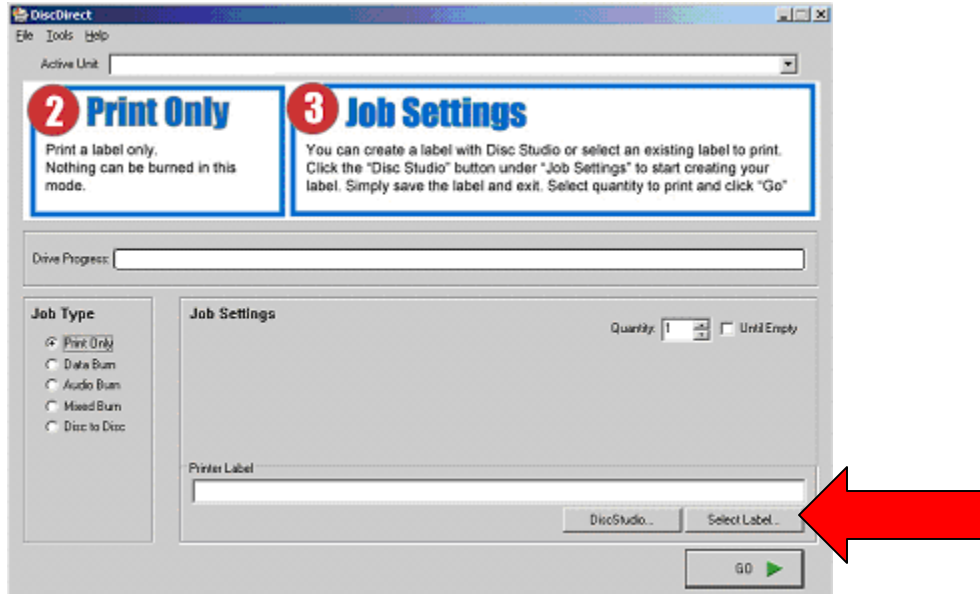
DiscDirect

File Tools Help

Active Unit

2 Print Only

Print a label only.
Nothing can be burned in this mode.

3 Job Settings

You can create a label with Disc Studio or select an existing label to print. Click the "Disc Studio" button under "Job Settings" to start creating your label. Simply save the label and exit. Select quantity to print and click "Go"

Drive Progress:

Job Type

Print Only
Data Burn
Audio Burn
Mixed Burn
Disc to Disc

Job Settings

Quantity: 1
Until Empty

Printer Label

DiscStudio...
Select Label...

GO